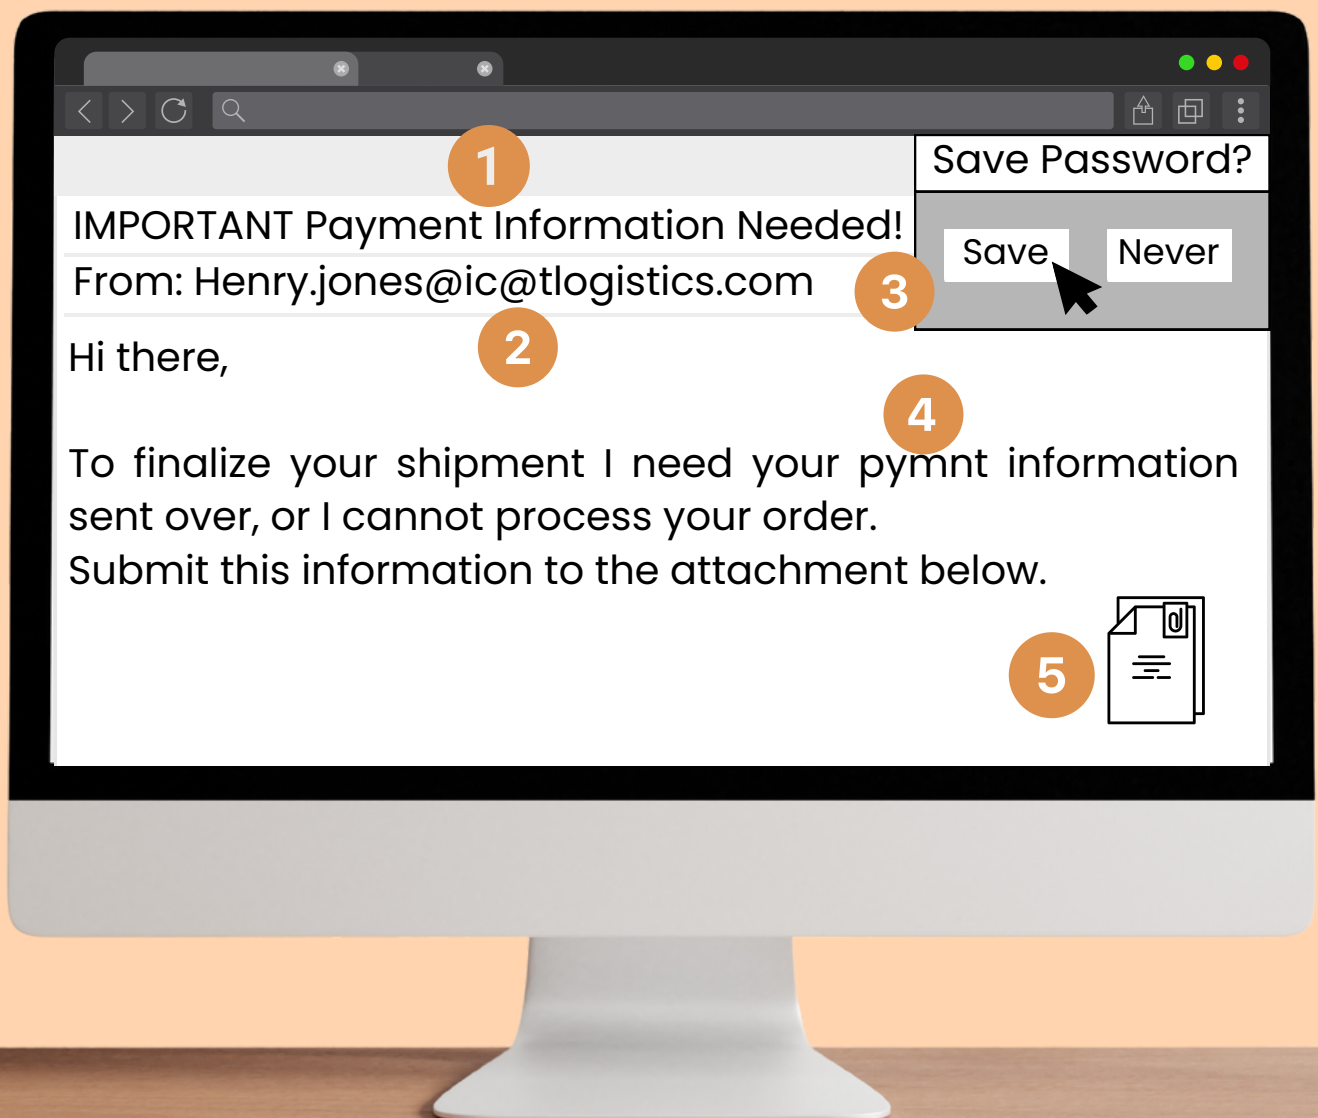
1

Save Password?

IMPORTANT Payment Information Needed!

From: Henry.jones@ic@tlogistics.com

Save

Never

3

2

Hi there,

4

To finalize your shipment I need your pymnt information sent over, or I cannot process your order.
Submit this information to the attachment below.

5